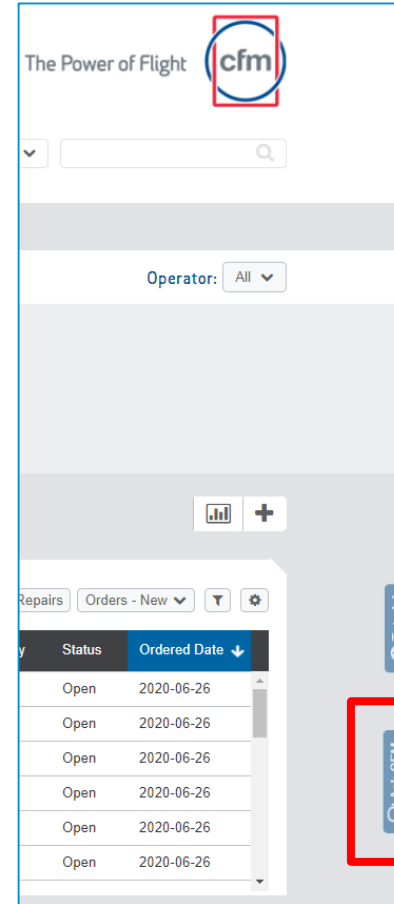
The Power of Flight cfm

Operator: All

Repairs Orders - New

| y | Status | Ordered Date |
|---|---|---|
| | Open | 2020-06-26 |
| | Open | 2020-06-26 |
| | Open | 2020-06-26 |
| | Open | 2020-06-26 |
| | Open | 2020-06-26 |
| | Open | 2020-06-26 |